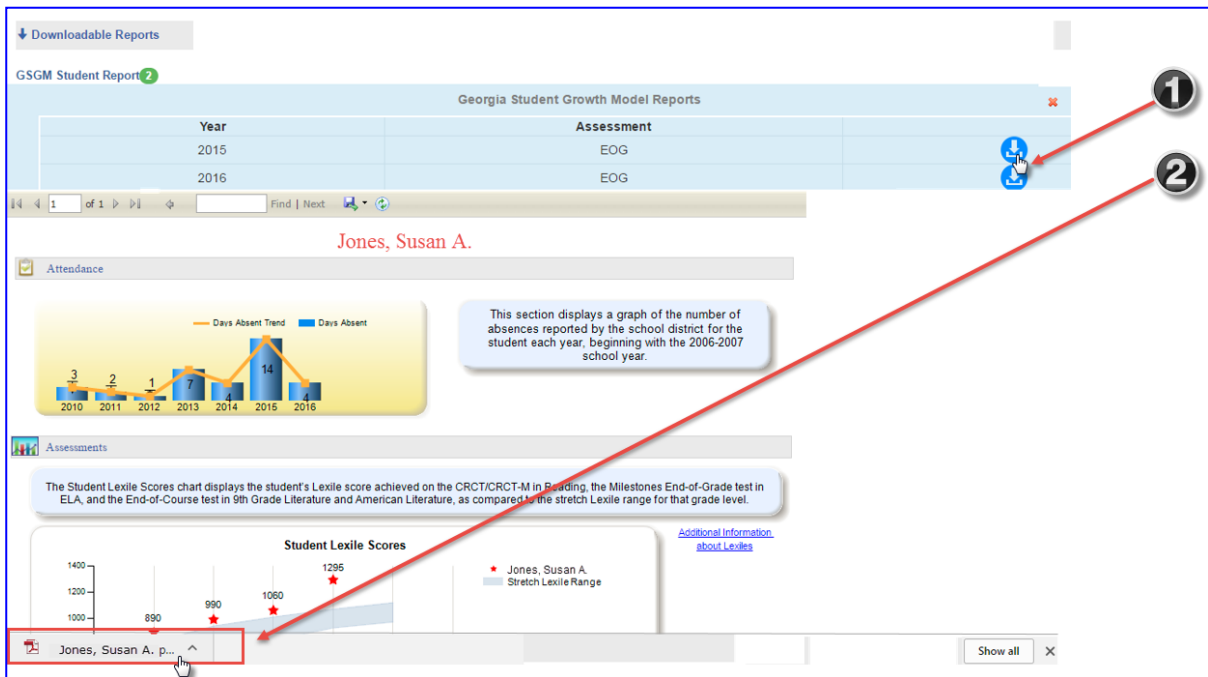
Downloadable Reports

GSGM Student Report 2

Georgia Student Growth Model Reports

| Year | Assessment |
|---|---|
| 2015 | EOG |
| 2016 | EOG |

1

2

1 of 1 Find | Next

Jones, Susan A.

Attendance

Days Absent Trend Days Absent

3 2 1 7 4 14 4

2010 2011 2012 2013 2014 2015 2016

This section displays a graph of the number of absences reported by the school district for the student each year, beginning with the 2006-2007 school year.

Assessments

The Student Lexile Scores chart displays the student's Lexile score achieved on the CRCT/CRCT-M in Reading, the Milestones End-of-Grade test in ELA, and the End-of-Course test in 9th Grade Literature and American Literature, as compared to the stretch Lexile range for that grade level.

Student Lexile Scores

1400
1200
1000

890 990 1060 1295

Jones, Susan A.
Stretch Lexile Range

Additional Information about Lexiles

Jones, Susan A. p...

Show all